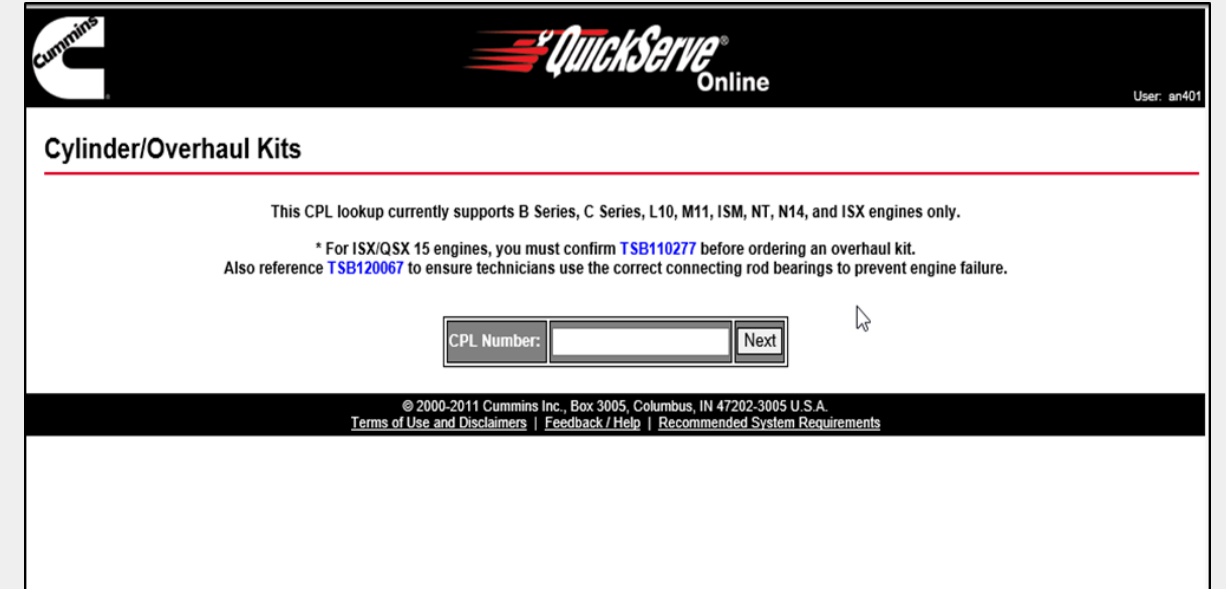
Cummins

QuickServe® Online

User: an401

Cylinder/Overhaul Kits

This CPL lookup currently supports B Series, C Series, L10, M11, ISM, NT, N14, and ISX engines only.

* For ISX/QSX 15 engines, you must confirm TSB110277 before ordering an overhaul kit.
Also reference TSB120067 to ensure technicians use the correct connecting rod bearings to prevent engine failure.

CPL Number: Next

© 2000-2011 Cummins Inc., Box 3005, Columbus, IN 47202-3005 U.S.A.
Terms of Use and Disclaimers | Feedback / Help | Recommended System Requirements